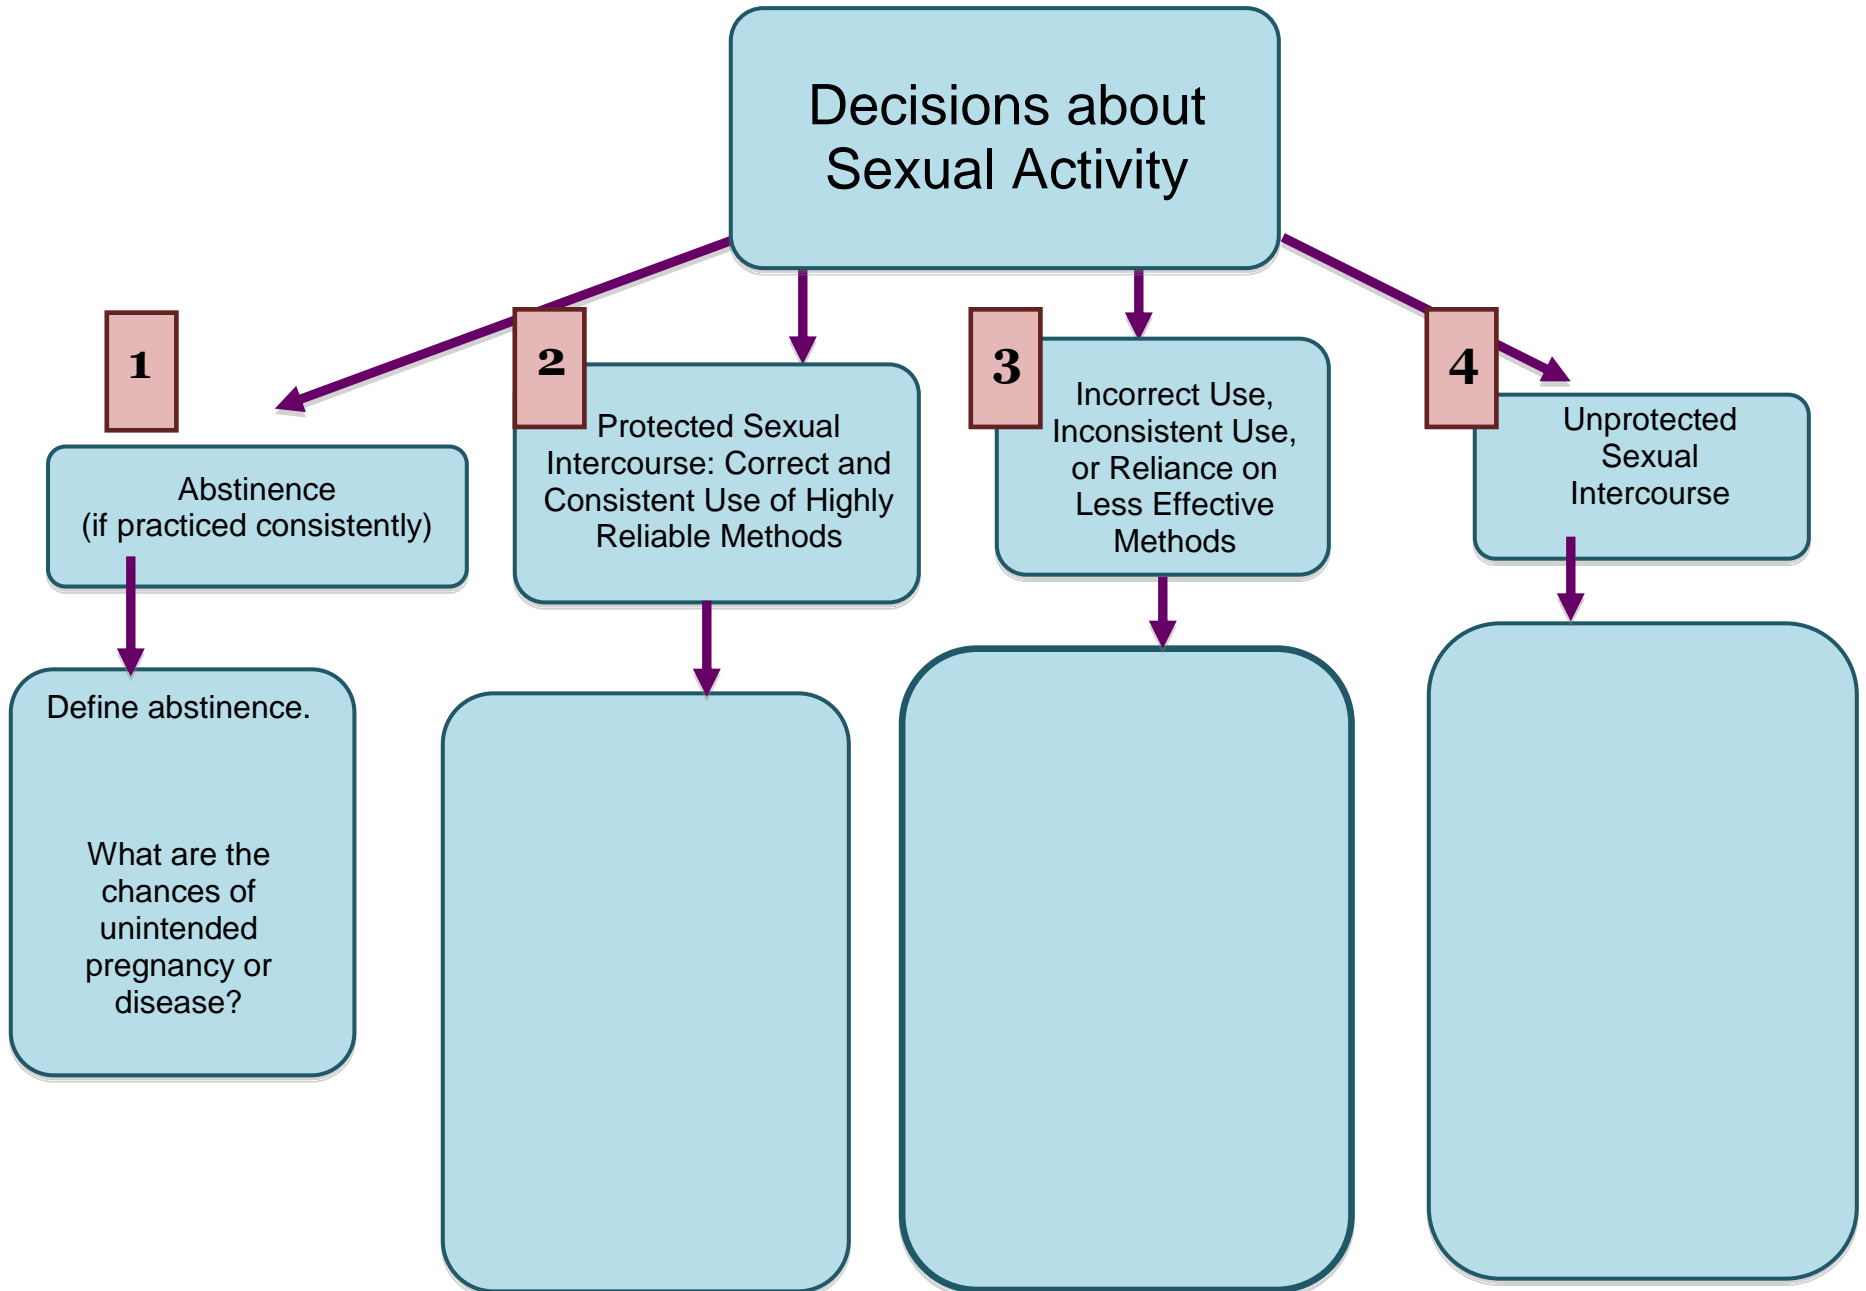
Decisions about Sexual Activity

1

Abstinence
(if practiced consistently)

Define abstinence.

What are the chances of unintended pregnancy or disease?

2

Protected Sexual Intercourse: Correct and Consistent Use of Highly Reliable Methods

3

Incorrect Use, Inconsistent Use, or Reliance on Less Effective Methods

4

Unprotected Sexual Intercourse